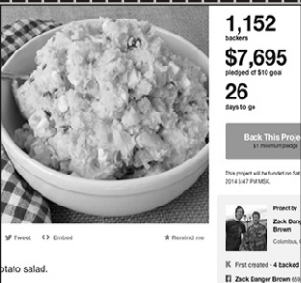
1,152
backers

$7,695
pledged of $10 goal

26
days to go

Back This Proje
$1 minimum pledge

This project will be funded on Sat
2014 3:47 PM MSK.

Tweet
Embed
Remind me

otato salad.

Project by
Zack Danger
Brown
Columbus, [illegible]

First created · 4 backed

Zack Danger Brown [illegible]